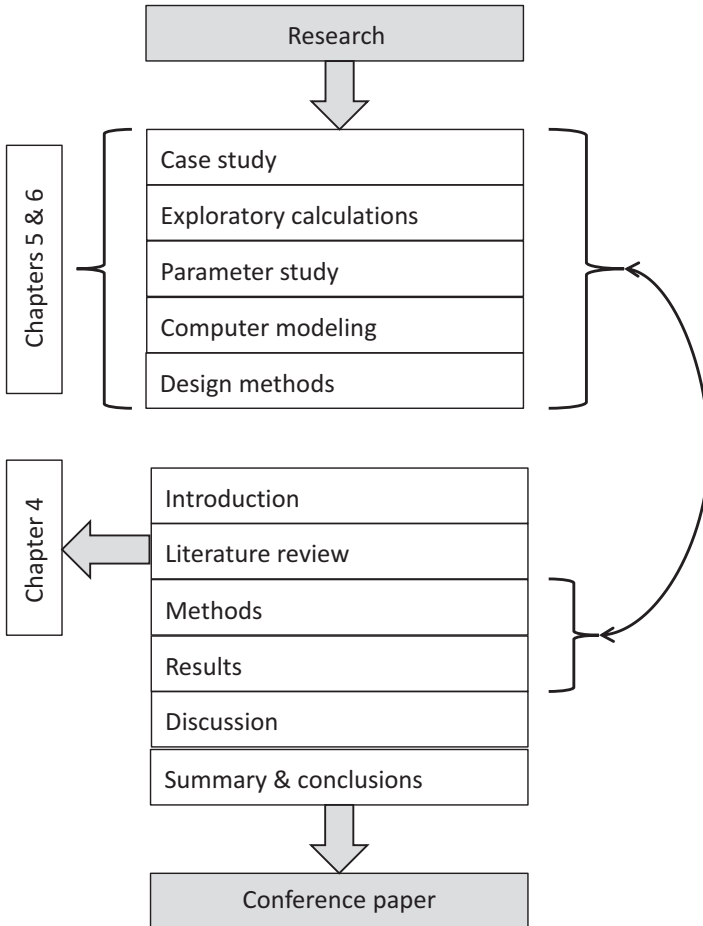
Research

Chapters 5 & 6

Case study

Exploratory calculations

Parameter study

Computer modeling

Design methods

Chapter 4

Introduction

Literature review

Methods

Results

Discussion

Summary & conclusions

Conference paper